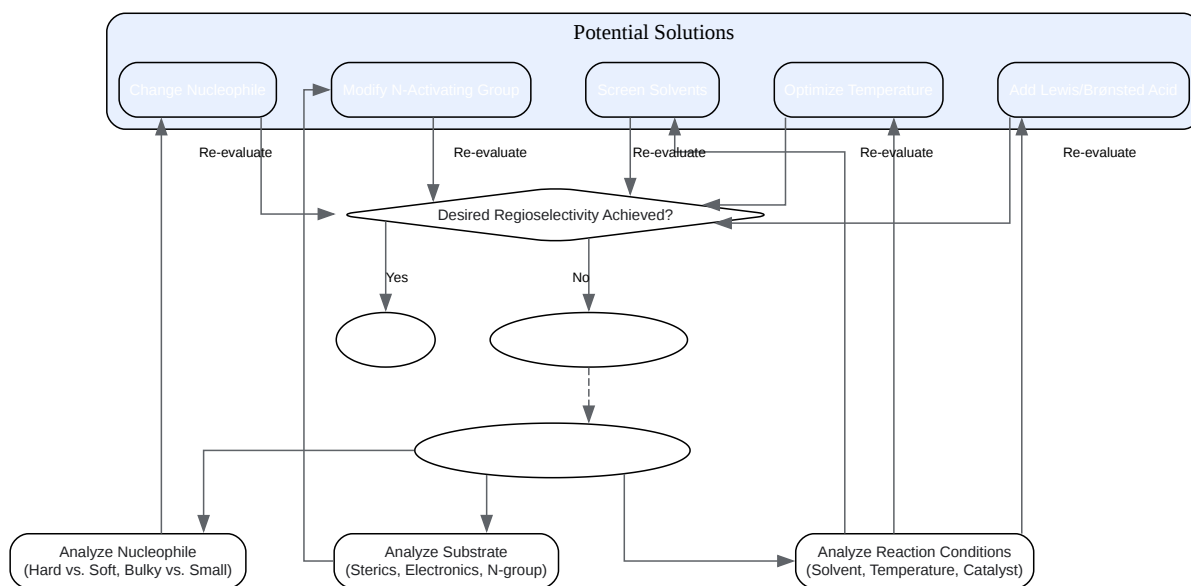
Potential Solutions

Change Nucleophile

Modify N-Activating Group

Screen Solvents

Optimize Temperature

Add Lewis/Brønsted Acid

Re-evaluate

Re-evaluate

Re-evaluate

Re-evaluate

Re-evaluate

Desired Regioselectivity Achieved?

Yes

No

Analyze Nucleophile
(Hard vs. Soft, Bulky vs. Small)

Analyze Substrate
(Sterics, Electronics, N-group)

Analyze Reaction Conditions
(Solvent, Temperature, Catalyst)